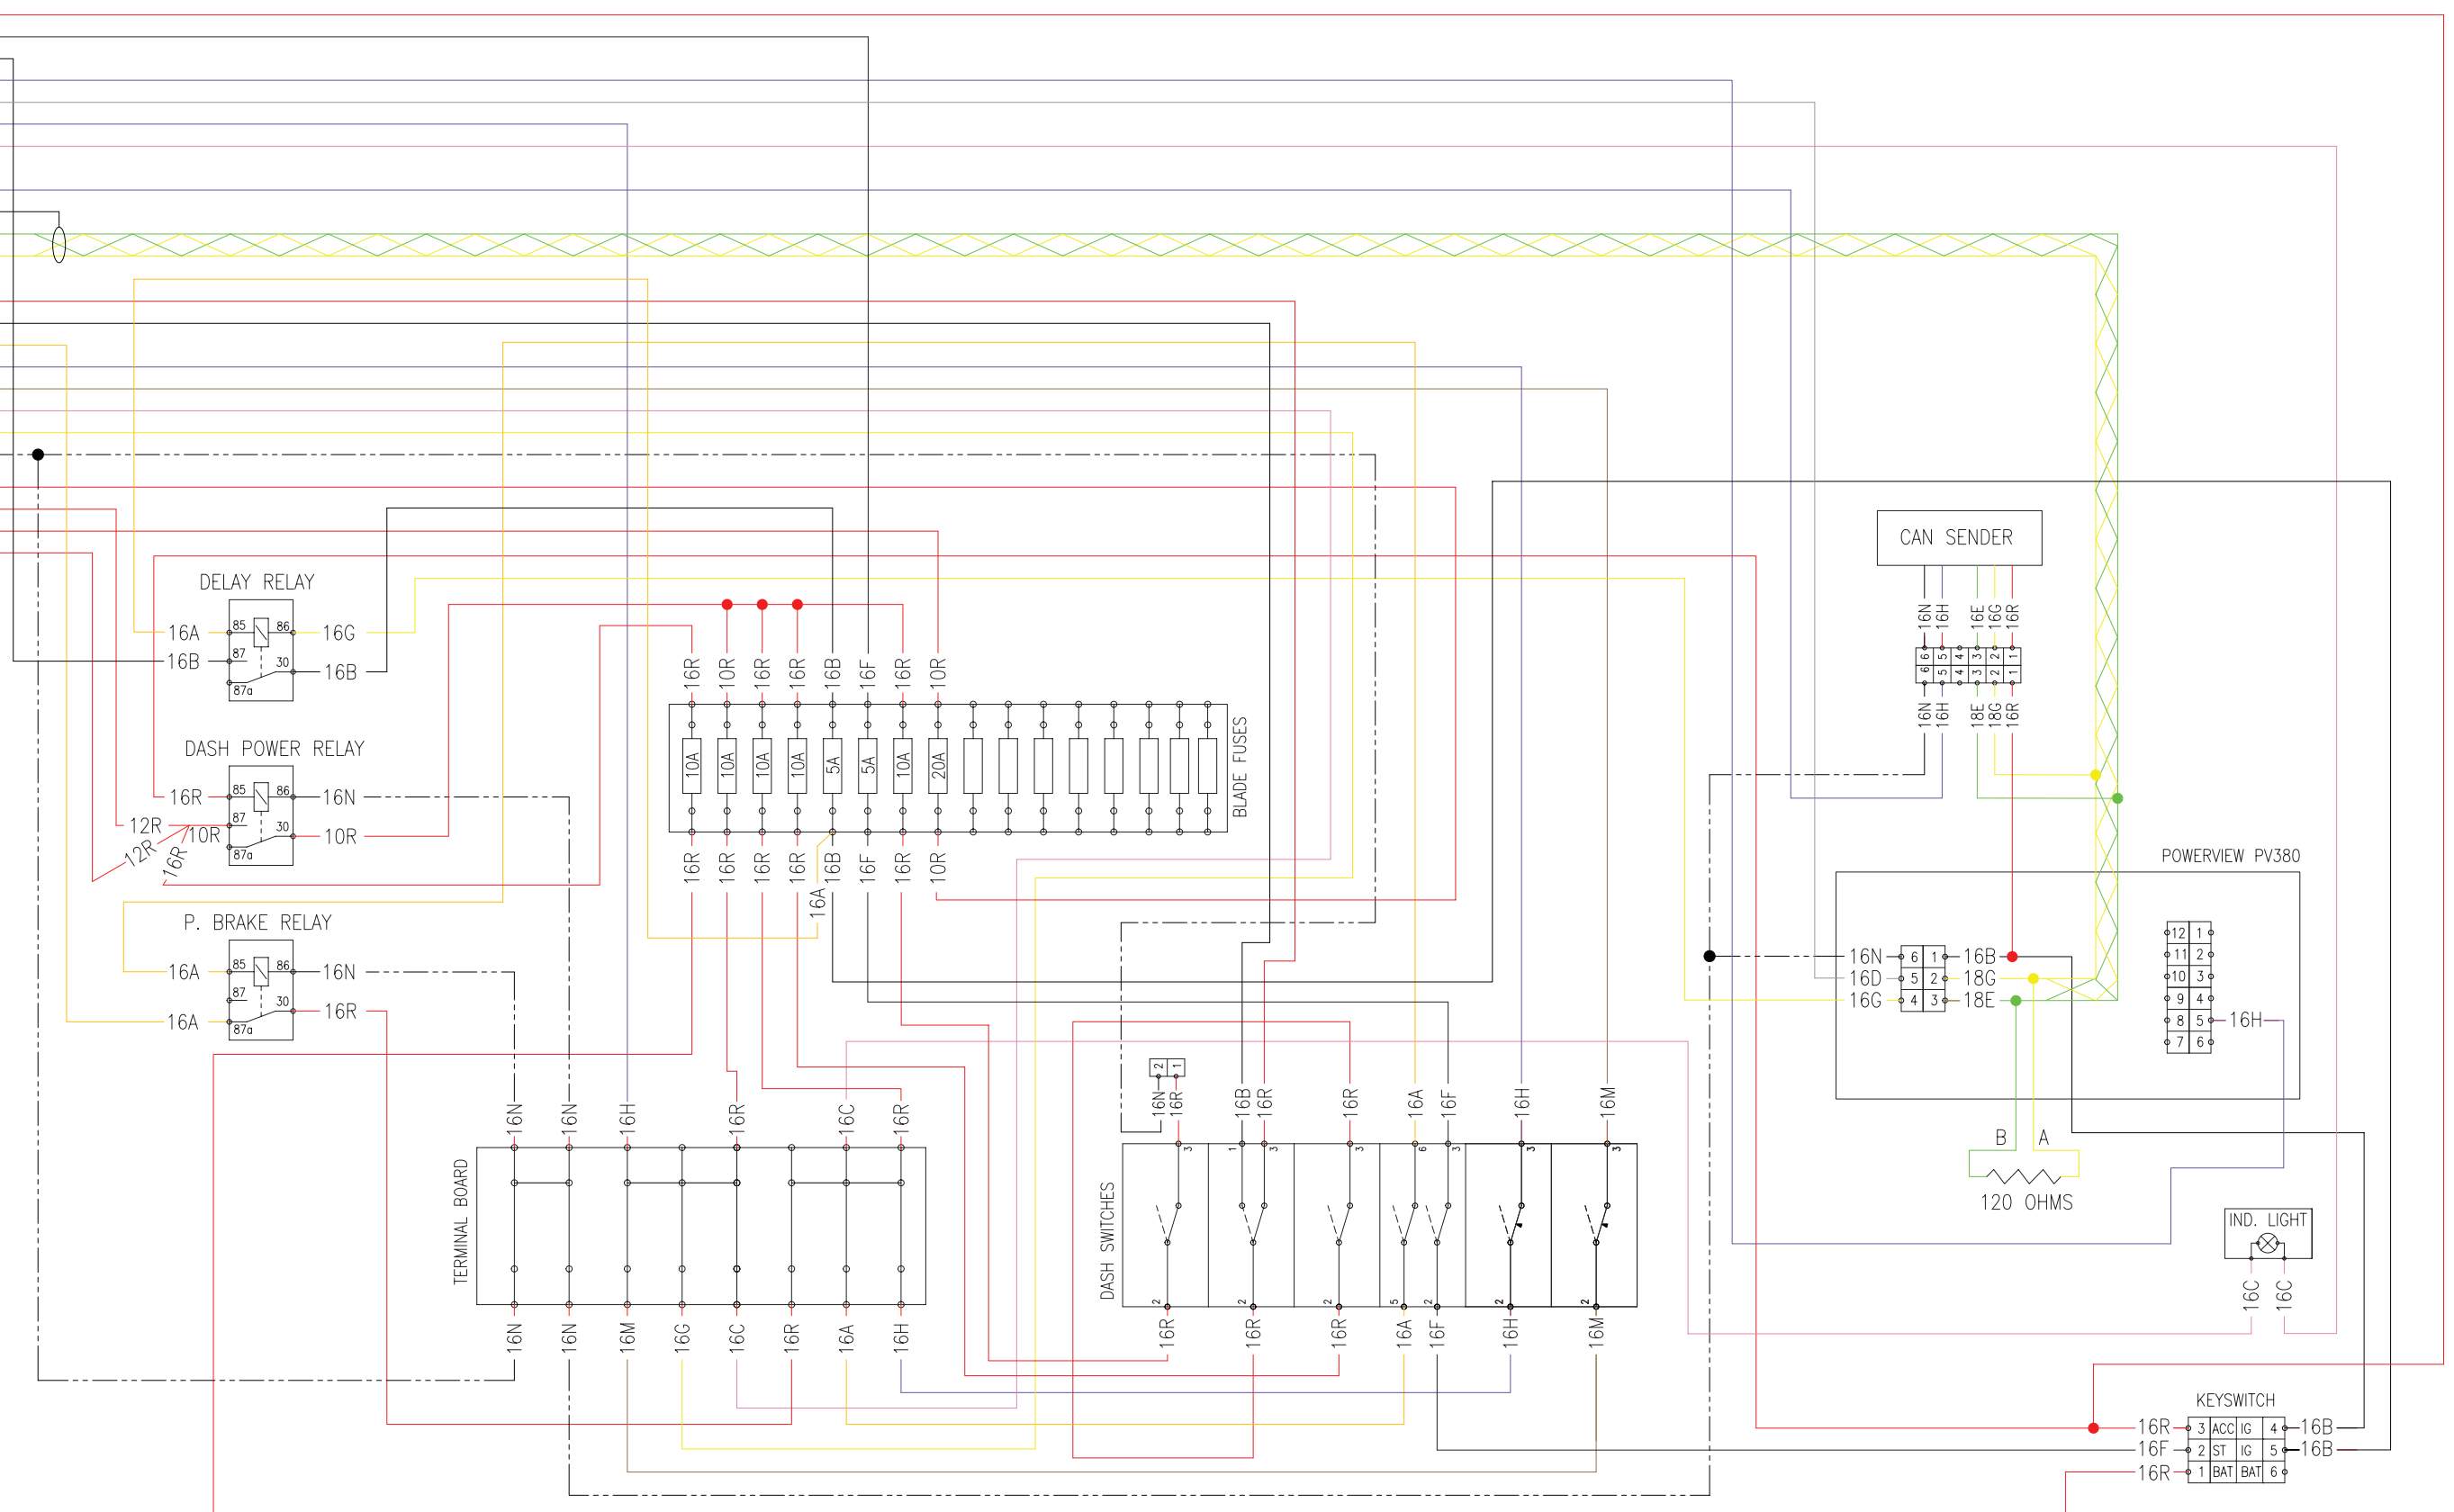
DELAY RELAY
16A 85 86 16G
16B 87 30 16B
87a

DASH POWER RELAY
16R 85 86 16N
12R 87 30 10R
12R 10R 16R
87a

P. BRAKE RELAY
16A 85 86 16N
87 30 16R
16A 87a

16R 10R 16R 16R 16B 16F 16R 10R

10A 10A 10A 10A 5A 5A 10A 20A

BLADE FUSES

16R 16R 16R 16R 16B 16F 16R 10R
16A

CAN SENDER
16N 16H 16E 16G 16R
6 5 4 3 2 1
6 5 4 3 2 1
16N 16H 18E 18G 16R

POWERVIEW PV380
16N 6 1 16B
16D 5 2 18G
16G 4 3 18E

12 1
11 2
10 3
9 4
8 5 16H
7 6

B A
120 OHMS

IND. LIGHT
16C 16C

TERMINAL BOARD
16N 16N 16H 16R 16C 16R
16N 16N 16M 16G 16C 16R 16A 16H

DASH SWITCHES
2 1
16N 16R 16B 16R 16R 16A 16F 16H 16M
16R 16R 16R 16A 16F 16H 16M

KEYSWITCH
16R 3 ACC IG 4 16B
16F 2 ST IG 5 16B
16R 1 BAT BAT 6